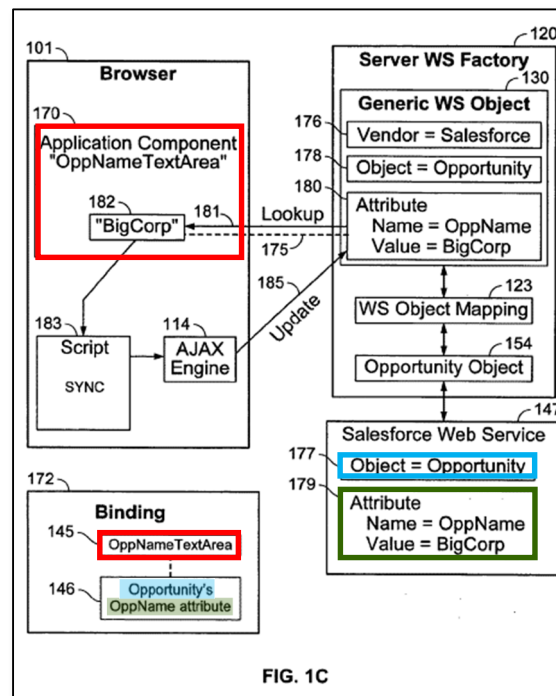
101
Browser
170
Application Component "OppNameTextArea"
182
"BigCorp"
181
Lookup
175
183
Script
SYNC
114
AJAX Engine
185
Update
120
Server WS Factory
130
Generic WS Object
176
Vendor = Salesforce
178
Object = Opportunity
180
Attribute
Name = OppName
Value = BigCorp
123
WS Object Mapping
154
Opportunity Object
147
Salesforce Web Service
177
Object = Opportunity
179
Attribute
Name = OppName
Value = BigCorp
172
Binding
145
OppNameTextArea
146
Opportunity's
OppName attribute
FIG. 1C